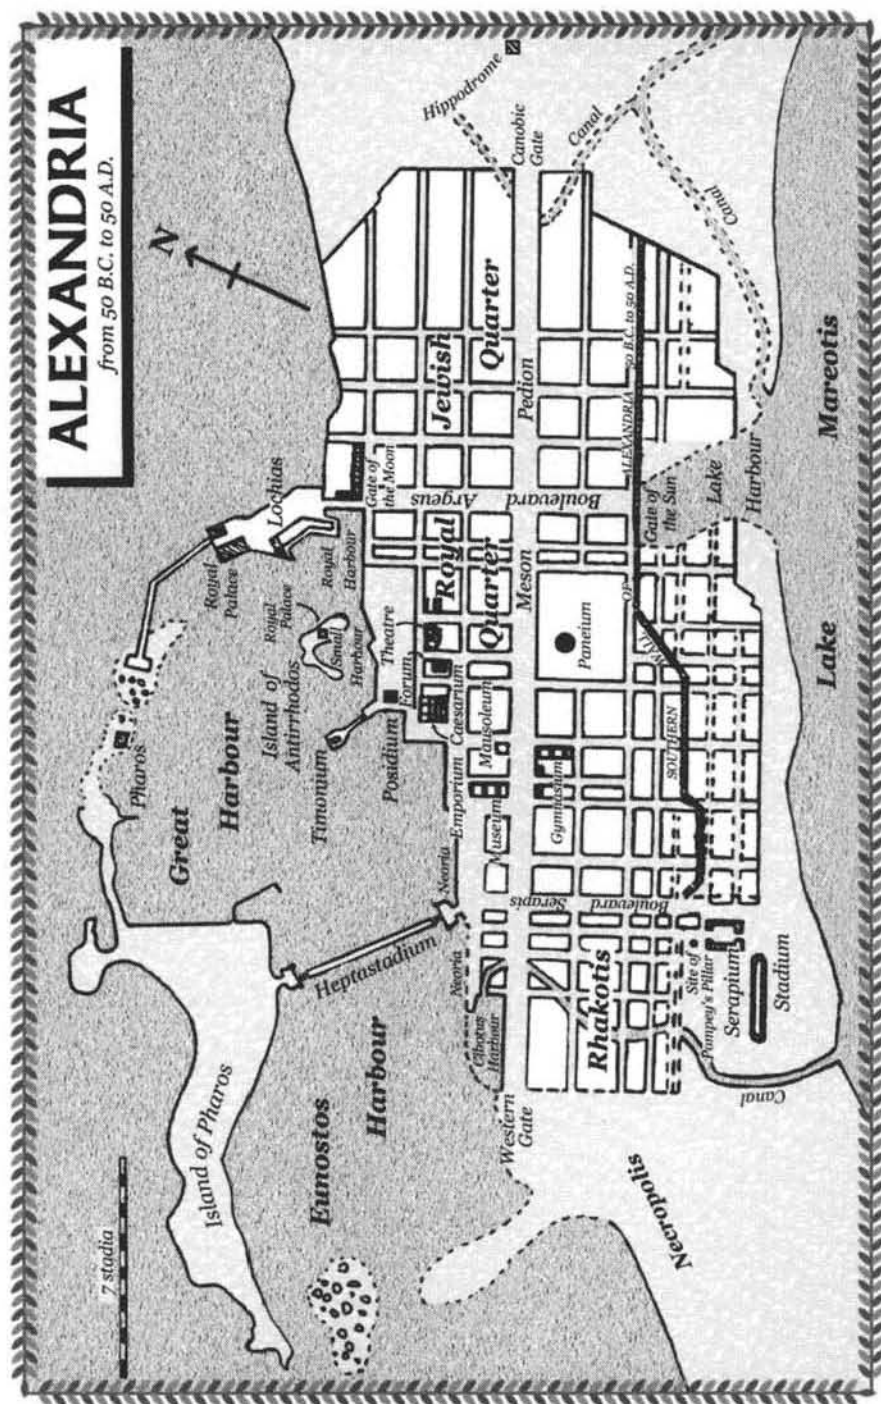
ALEXANDRIA
from 50 B.C. to 50 A.D.

N

Hippodrome
Canobic Gate
Canal
Canal
Jewish Quarter
Pedion
Gate of the Moon
Argeus Boulevard
ALEXANDRIA 50 B.C. to 50 A.D.
Lochias
Royal Palace
Royal Palace
Royal Harbour
Royal Quarter
Meson
Gate of the Sun
Lake Harbour
Mareotis
Pharos
Great Harbour
Island of Antirrhodos
Small Harbour
Theatre
Forum
Caesarium
Paneium
WALL OF SOUTHERN
Lake
Timonium
Posidium
Emporium
Mausoleum
Museum
Gymnasium
Neoria
Serapis Boulevard
Heptastadium
Neoria
Cibotus Harbour
Rhakotis
Site of Pompey's Pillar
Serapium
Stadium
Island of Pharos
Eunostos Harbour
Western Gate
Necropolis
Canal
7 stadia